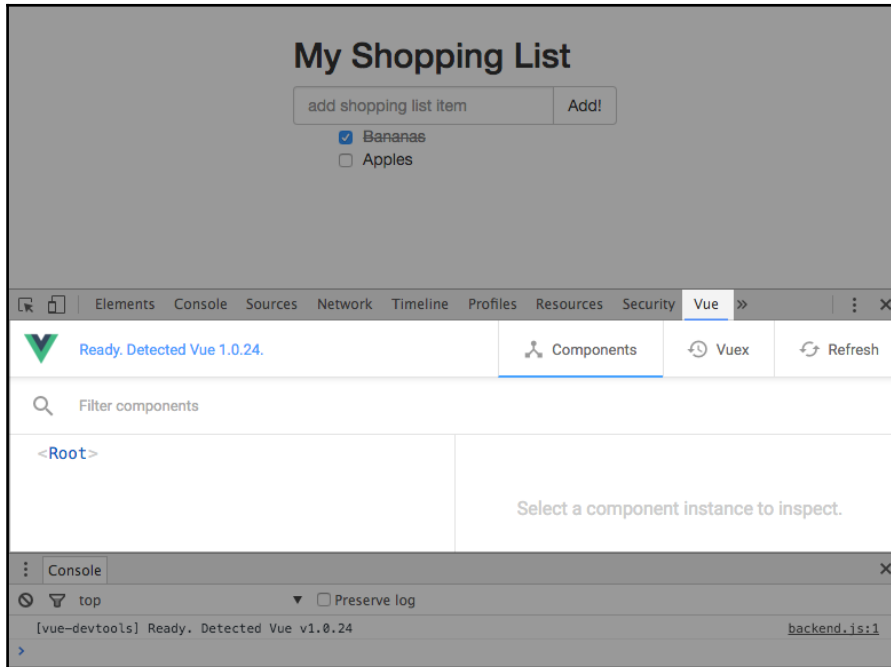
My Shopping List

add shopping list item

Add!

Bananas

Apples

Elements Console Sources Network Timeline Profiles Resources Security Vue »

Ready. Detected Vue 1.0.24.

Components

Vuex

Refresh

Filter components

<Root>

Select a component instance to inspect.

Console

top

Preserve log

[vue-devtools] Ready. Detected Vue v1.0.24

backend.js:1

›